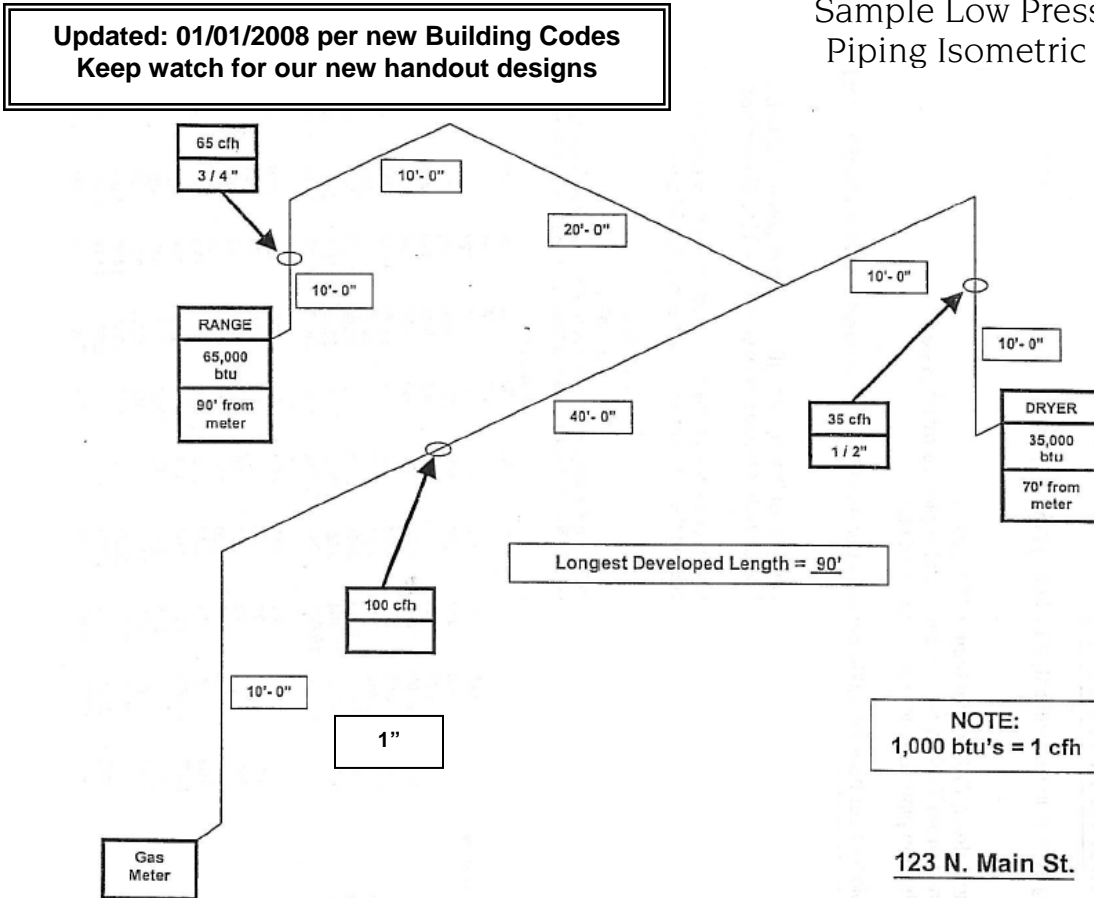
Updated: 01/01/2008 per new Building Codes
Keep watch for our new handout designs

Sample Low Press
Piping Isometric

65 cfh
3 / 4"

10'- 0"

20'- 0"

10'- 0"

RANGE
65,000 btu
90' from meter

10'- 0"

10'- 0"

40'- 0"

35 cfh
1 / 2"

DRYER
35,000 btu
70' from meter

Longest Developed Length = 90'

100 cfh

10'- 0"

1"

NOTE:
1,000 btu's = 1 cfh

Gas Meter

123 N. Main St.